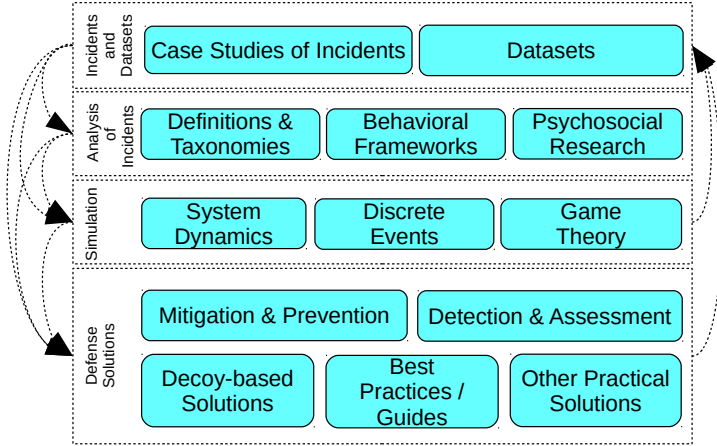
Incidents and Datasets

Case Studies of Incidents

Datasets

Analysis of Incidents

Definitions & Taxonomies

Behavioral Frameworks

Psychosocial Research

Simulation

System Dynamics

Discrete Events

Game Theory

Defense Solutions

Mitigation & Prevention

Detection & Assessment

Decoy-based Solutions

Best Practices / Guides

Other Practical Solutions